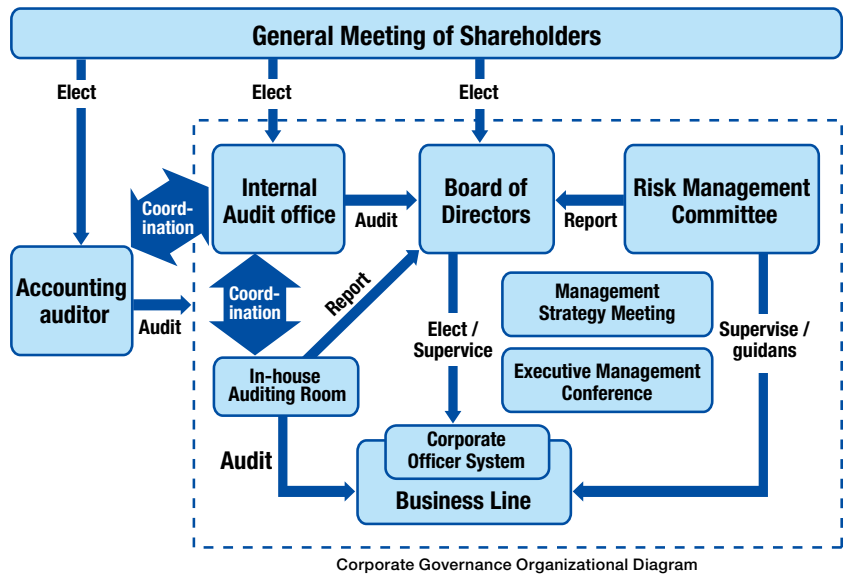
General Meeting of Shareholders

Elect

Elect

Elect

Internal Audit office

Audit

Board of Directors

Report

Risk Management Committee

Coordination

Accounting auditor

Audit

Coordination

Report

In-house Auditing Room

Elect / Supervice

Management Strategy Meeting

Executive Management Conference

Supervise / guidans

Audit

Corporate Officer System

Business Line

Corporate Governance Organizational Diagram